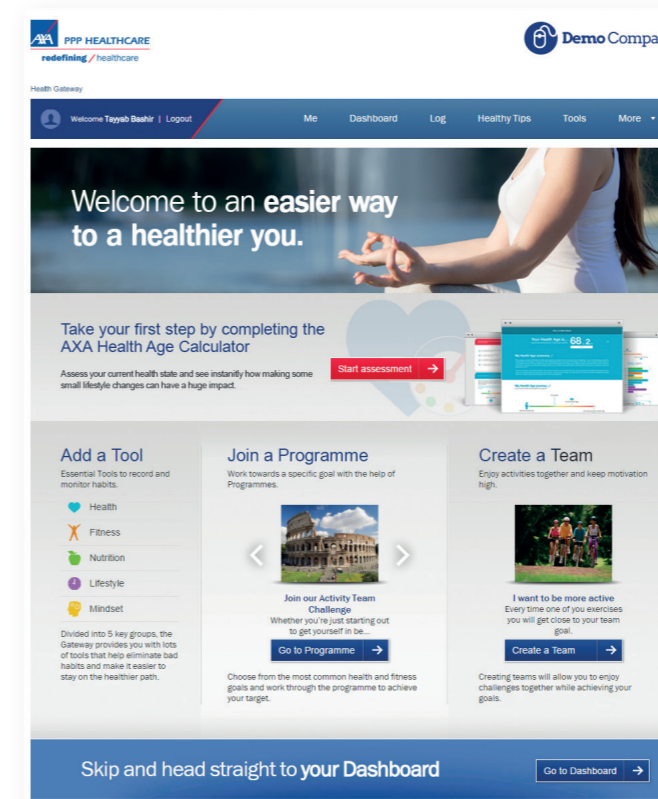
AXA PPP HEALTHCARE
redefining / healthcare

Demo Compa

Health Gateway

Welcome Tayyab Bashir | Logout

Me Dashboard Log Healthy Tips Tools More

Welcome to an easier way to a healthier you.

Take your first step by completing the AXA Health Age Calculator

Assess your current health state and see instantly how making some small lifestyle changes can have a huge impact.

Start assessment

Add a Tool
Essential Tools to record and monitor habits.

Health
Fitness
Nutrition
Lifestyle
Mindset

Divided into 5 key groups, the Gateway provides you with lots of tools that help eliminate bad habits and make it easier to stay on the healthier path.

Join a Programme
Work towards a specific goal with the help of Programmes.

Join our Activity Team Challenge
Whether you're just starting out to get yourself in be...

Go to Programme

Choose from the most common health and fitness goals and work through the programme to achieve your target.

Create a Team
Enjoy activities together and keep motivation high.

I want to be more active
Every time one of you exercises you will get close to your team goal.

Create a Team

Creating teams will allow you to enjoy challenges together while achieving your goals.

Skip and head straight to your Dashboard

Go to Dashboard